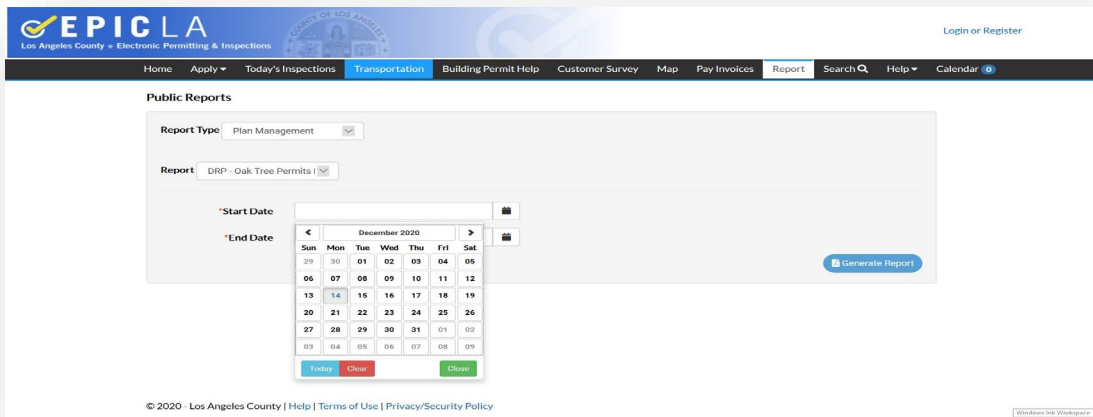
EPICLA
Los Angeles County • Electronic Permitting & Inspections

Login or Register

Home Apply▾ Today's Inspections Transportation Building Permit Help Customer Survey Map Pay Invoices Report Search Help▾ Calendar 0

Public Reports

Report Type Plan Management

Report DRP - Oak Tree Permits I

*Start Date

*End Date

| < | December 2020 | | | | | > |
|---|---|---|---|---|---|---|
| Sun | Mon | Tue | Wed | Thu | Fri | Sat |
| 29 | 30 | 01 | 02 | 03 | 04 | 05 |
| 06 | 07 | 08 | 09 | 10 | 11 | 12 |
| 13 | 14 | 15 | 16 | 17 | 18 | 19 |
| 20 | 21 | 22 | 23 | 24 | 25 | 26 |
| 27 | 28 | 29 | 30 | 31 | 01 | 02 |
| 03 | 04 | 05 | 06 | 07 | 08 | 09 |

Today Clear Close

Generate Report

© 2020 - Los Angeles County | Help | Terms of Use | Privacy/Security Policy

Windows Ink Workspace